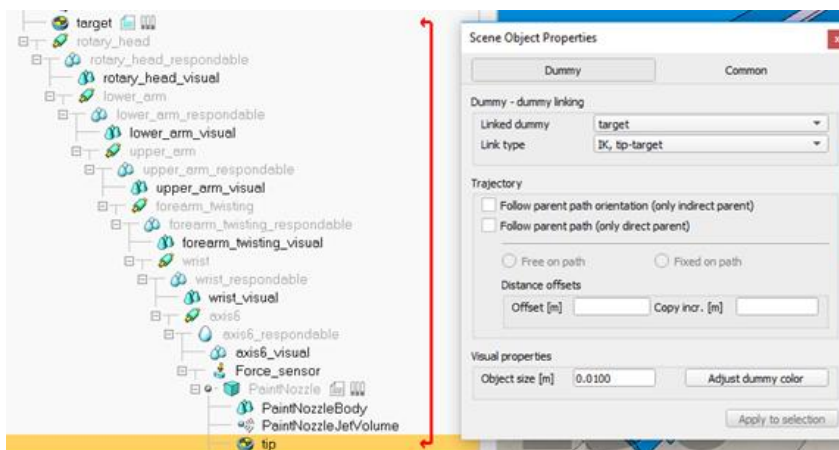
target
rotary_head
rotary_head_respondable
rotary_head_visual
lower_arm
lower_arm_respondable
lower_arm_visual
upper_arm
upper_arm_respondable
upper_arm_visual
forearm_twisting
forearm_twisting_respondable
forearm_twisting_visual
wrist
wrist_respondable
wrist_visual
axis6
axis6_respondable
axis6_visual
Force_sensor
PaintNozzle
PaintNozzleBody
PaintNozzleJetVolume
tip

Scene Object Properties

Dummy
Common

Dummy - dummy linking
Linked dummy target
Link type IK, tip-target

Trajectory
Follow parent path orientation (only indirect parent)
Follow parent path (only direct parent)
Free on path
Fixed on path
Distance offsets
Offset [m]
Copy incr. [m]

Visual properties
Object size [m] 0.0100
Adjust dummy color

Apply to selection